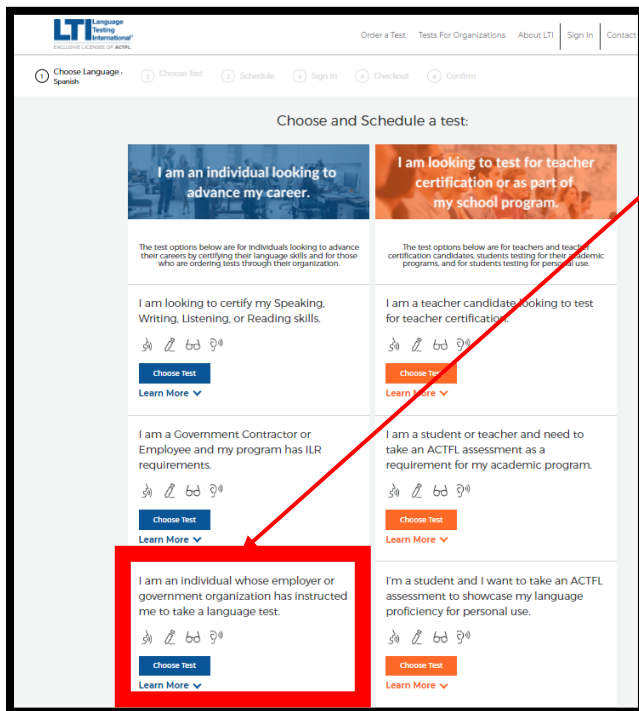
LTI Language Testing International
EXCLUSIVE LICENSEE OF ACTFL

Order a Test | Tests For Organizations | About LTI | Sign In | Contact

1 Choose Language : Spanish | 2 Choose Test | 3 Schedule | 4 Sign In | 5 Checkout | 6 Confirm

Choose and Schedule a test:

I am an individual looking to advance my career.

The test options below are for individuals looking to advance their careers by certifying their language skills and for those who are ordering tests through their organization.

I am looking to certify my Speaking, Writing, Listening, or Reading skills.

Choose Test
Learn More

I am a Government Contractor or Employee and my program has ILR requirements.

Choose Test
Learn More

I am an individual whose employer or government organization has instructed me to take a language test.

Choose Test
Learn More

I am looking to test for teacher certification or as part of my school program.

The test options below are for teachers and teacher certification candidates, students testing for their academic programs, and for students testing for personal use.

I am a teacher candidate looking to test for teacher certification.

Choose Test
Learn More

I am a student or teacher and need to take an ACTFL assessment as a requirement for my academic program.

Choose Test
Learn More

I'm a student and I want to take an ACTFL assessment to showcase my language proficiency for personal use.

Choose Test
Learn More